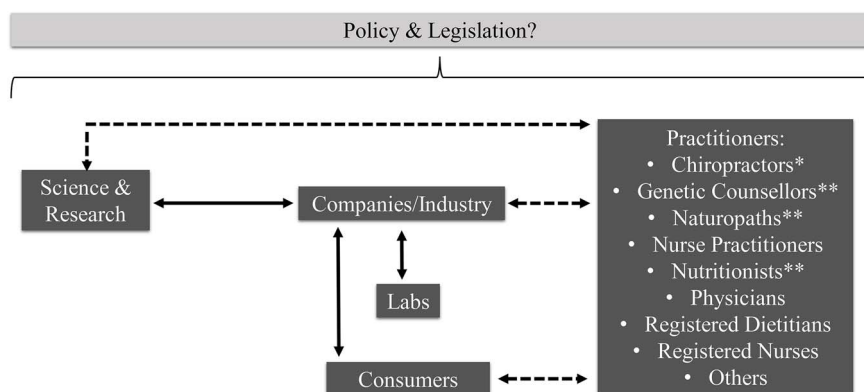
Policy & Legislation?

Science & Research

Companies/Industry

Labs

Consumers

Practitioners:
- Chiropractors*
- Genetic Counsellors**
- Naturopaths**
- Nurse Practitioners
- Nutritionists**
- Physicians
- Registered Dietitians
- Registered Nurses
- Others